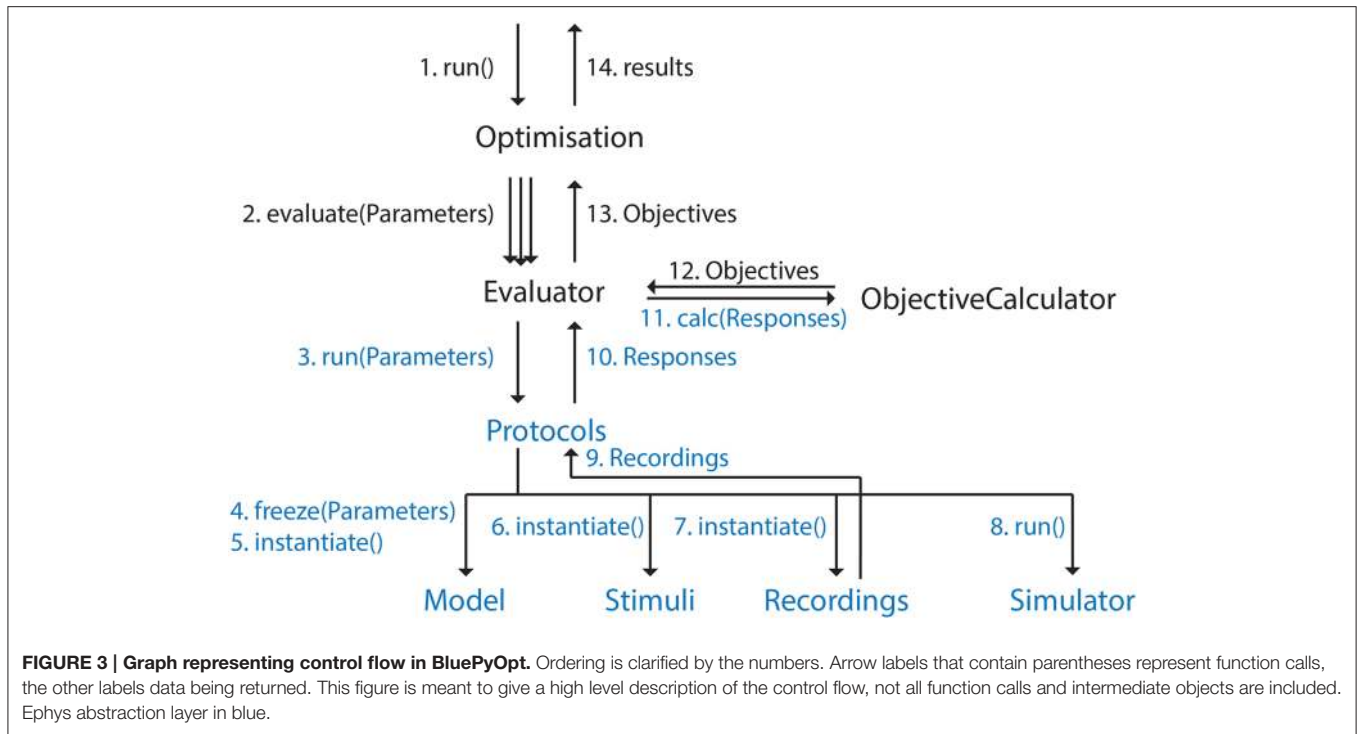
1. run()
14. results

Optimisation

2. evaluate(Parameters)
13. Objectives

Evaluator
12. Objectives
11. calc(Responses)
ObjectiveCalculator

3. run(Parameters)
10. Responses

Protocols
9. Recordings

4. freeze(Parameters)
5. instantiate()
6. instantiate()
7. instantiate()
8. run()

Model
Stimuli
Recordings
Simulator

**FIGURE 3 | Graph representing control flow in BluePyOpt.** Ordering is clarified by the numbers. Arrow labels that contain parentheses represent function calls, the other labels data being returned. This figure is meant to give a high level description of the control flow, not all function calls and intermediate objects are included. Ephys abstraction layer in blue.